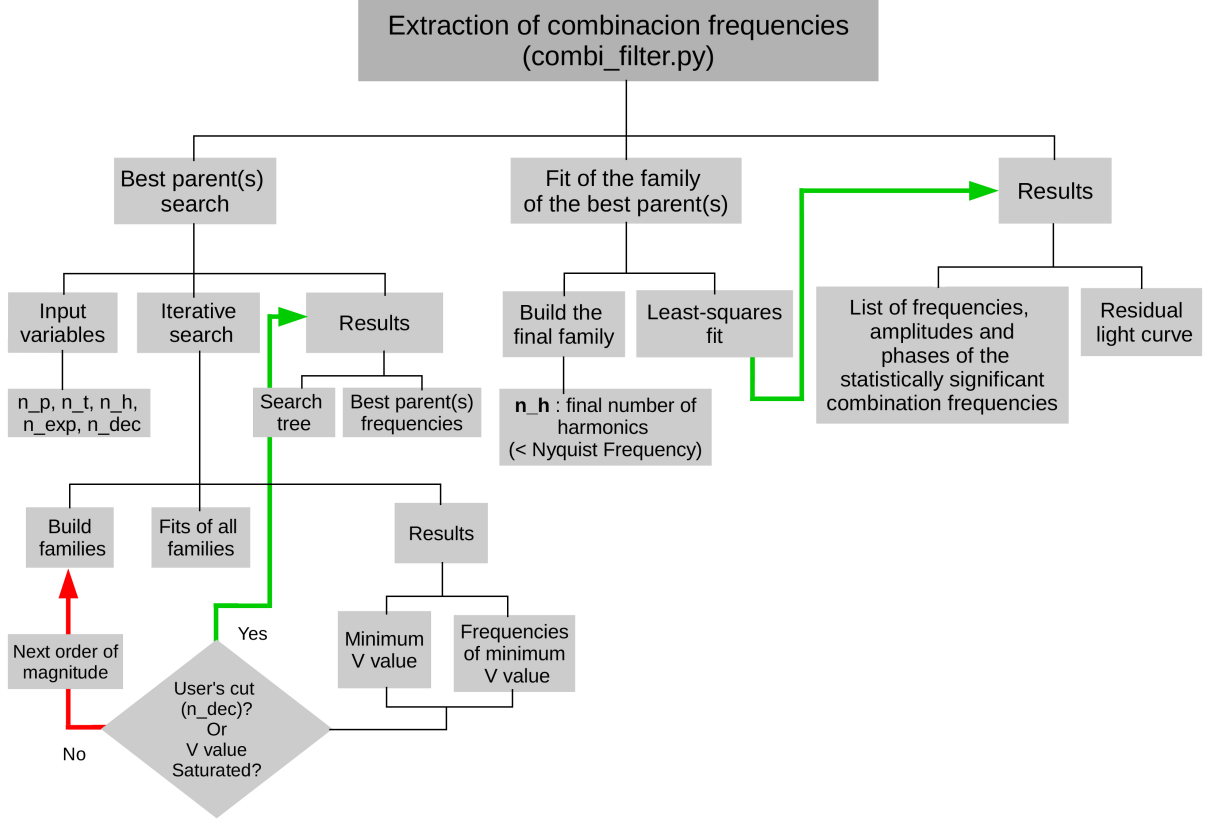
Extraction of combinacion frequencies
(combi_filter.py)

Best parent(s) search

Fit of the family of the best parent(s)

Results

Input variables

Iterative search

Results

n_p, n_t, n_h, n_exp, n_dec

Search tree

Best parent(s) frequencies

Build the final family

Least-squares fit

**n_h** : final number of harmonics (< Nyquist Frequency)

List of frequencies, amplitudes and phases of the statistically significant combination frequencies

Residual light curve

Build families

Fits of all families

Results

Next order of magnitude

Yes

Minimum V value

Frequencies of minimum V value

User's cut (n_dec)? Or V value Saturated?

No